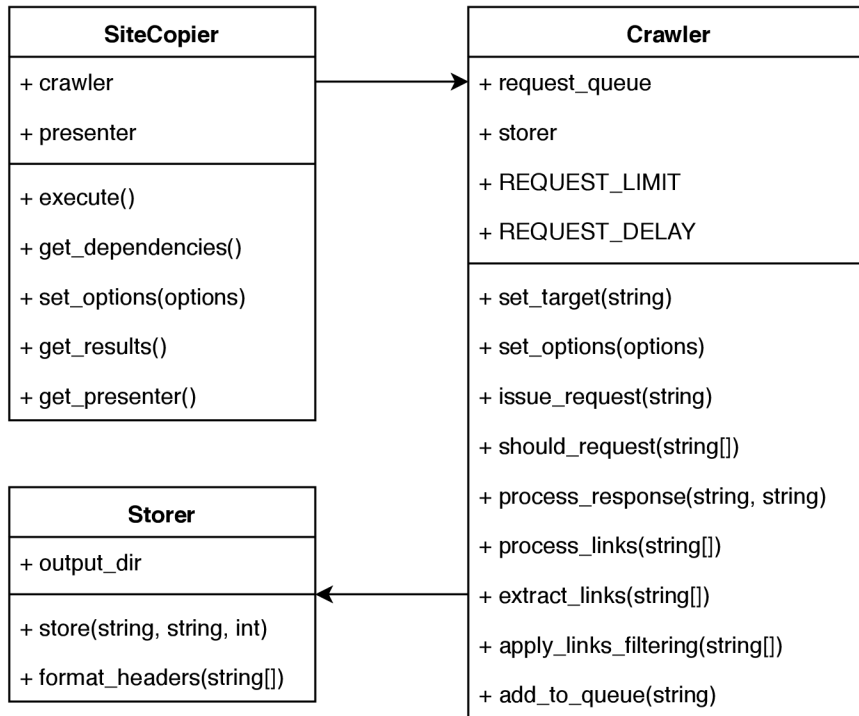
SiteCopier

+ crawler

+ presenter

+ execute()

+ get_dependencies()

+ set_options(options)

+ get_results()

+ get_presenter()

Crawler

+ request_queue

+ storer

+ REQUEST_LIMIT

+ REQUEST_DELAY

+ set_target(string)

+ set_options(options)

+ issue_request(string)

+ should_request(string[])

+ process_response(string, string)

+ process_links(string[])

+ extract_links(string[])

+ apply_links_filtering(string[])

+ add_to_queue(string)

Storer

+ output_dir

+ store(string, string, int)

+ format_headers(string[])